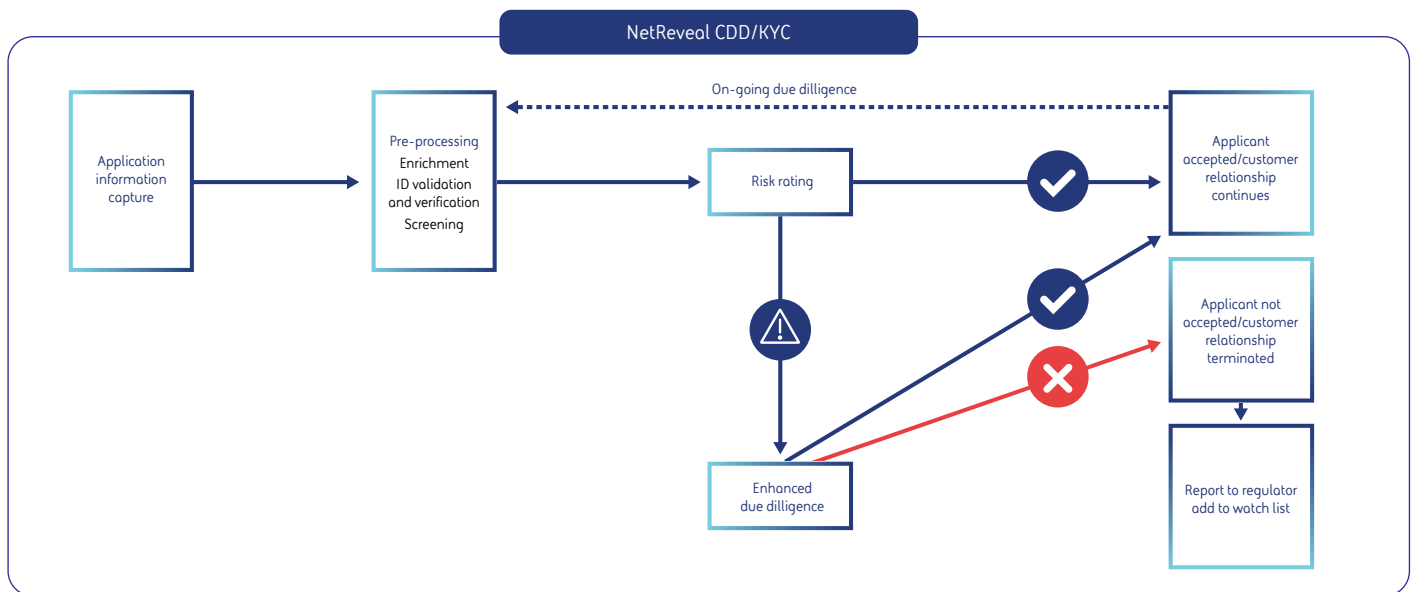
NetReveal CDD/KYC

On-going due dilligence

Application information capture

Pre-processing
Enrichment
ID validation and verification
Screening

Risk rating

Applicant accepted/customer relationship continues

Applicant not accepted/customer relationship terminated

Enhanced due dilligence

Report to regulator add to watch list